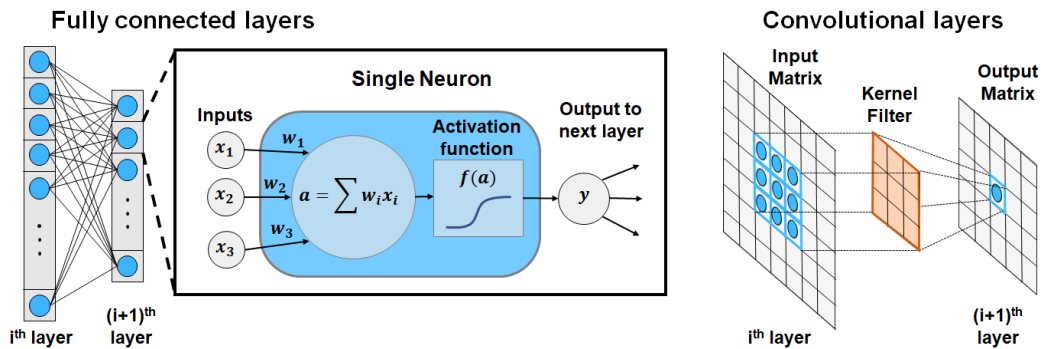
Fully connected layers

Single Neuron

Inputs

$x_1$

$x_2$

$x_3$

$w_1$

$w_2$

$w_3$

$a = \sum w_i x_i$

Activation function

$f(a)$

Output to next layer

$y$

$i^{th}$ layer

$(i+1)^{th}$ layer

Convolutional layers

Input Matrix

Kernel Filter

Output Matrix

$i^{th}$ layer

$(i+1)^{th}$ layer